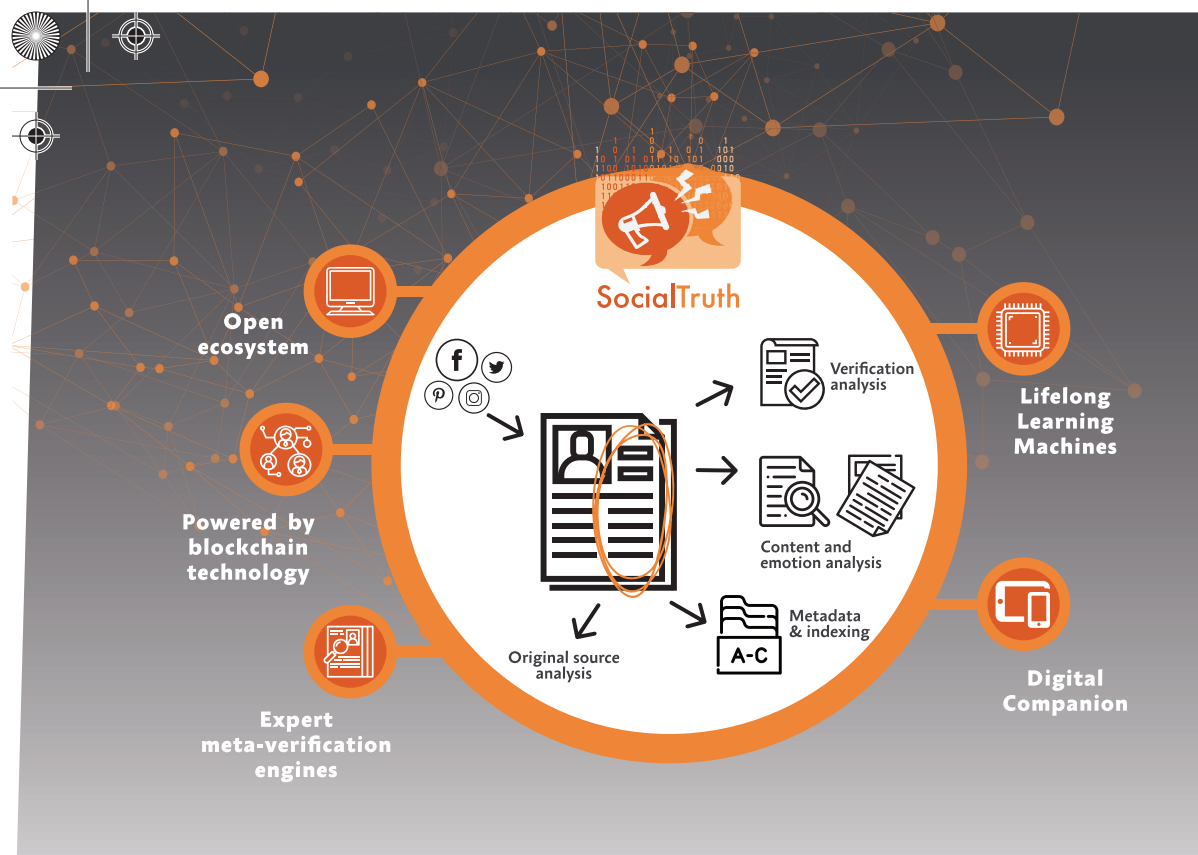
SocialTruth

Open ecosystem

Powered by blockchain technology

Expert meta-verification engines

Verification analysis

Content and emotion analysis

Metadata & indexing

A-C

Original source analysis

Lifelong Learning Machines

Digital Companion